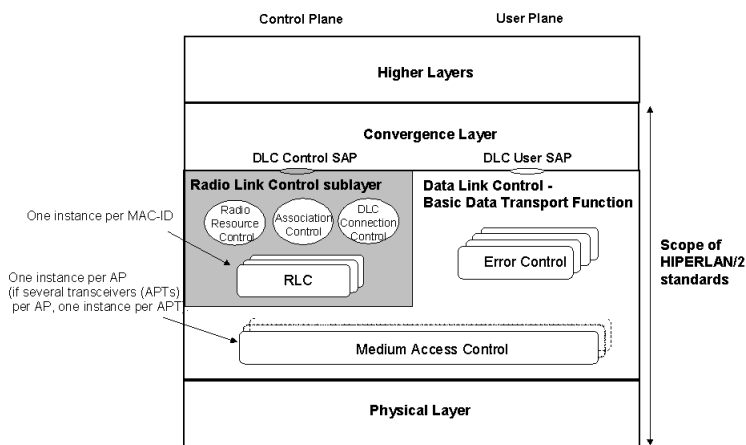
Control Plane

User Plane

Higher Layers

Convergence Layer

DLC Control SAP

DLC User SAP

Radio Link Control sublayer

Data Link Control - Basic Data Transport Function

One instance per MAC-ID

Radio Resource Control

Association Control

DLC Connection Control

Error Control

RLC

Scope of HIPERLAN/2 standards

One instance per AP (if several transceivers (APTs) per AP, one instance per APT)

Medium Access Control

Physical Layer